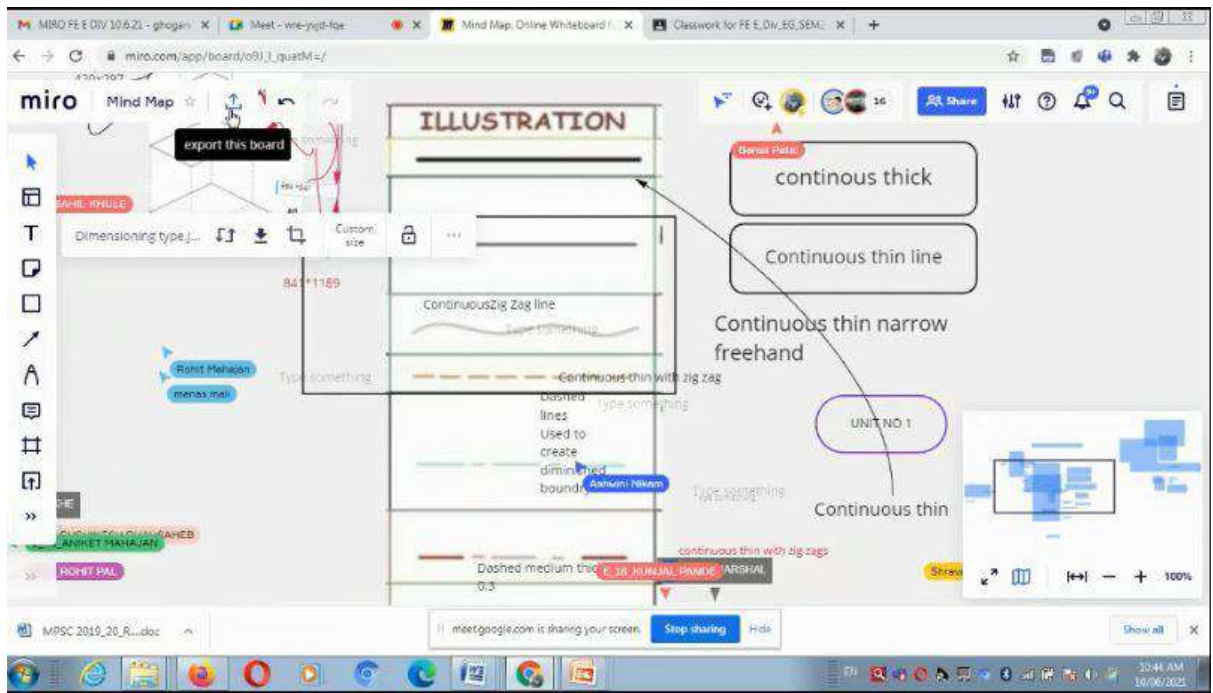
MIRO FE E DIV 10.6.21 - ghogari ×
Meet - wre-yvjd-fqe
Mind Map, Online Whiteboard f ×
Classwork for FE E_Div_EG_SEM2 ×
+

miro.com/app/board/o9J_l_quatM=/

miro Mind Map
export this board
Type something

ILLUSTRATION

SAHIL KHULE
Dimensioning type.j...
Custom size
...
841*1189

ContinuousZig Zag line
Type something

Rohit Mahajan
manas mali
Type something

Continuous thin with zig zag
Dashed lines Used to create diminished boundry
Type something
Ashwini Nikam

ANIKET MAHAJAN
ROHIT PAL

Dashed medium thic 0.3
E_16_KUNJAL_PANDE
ARSHAL
continuous thin with zig zags

Share
16

Bansi Patel
continous thick
Continuous thin line
Continuous thin narrow freehand
UNIT NO 1
Type something
Continuous thin
Shrava
100%

MPSC 2019_20_R....doc
meet.google.com is sharing your screen.
Stop sharing
Hide
Show all

10:44 AM
10/06/2021